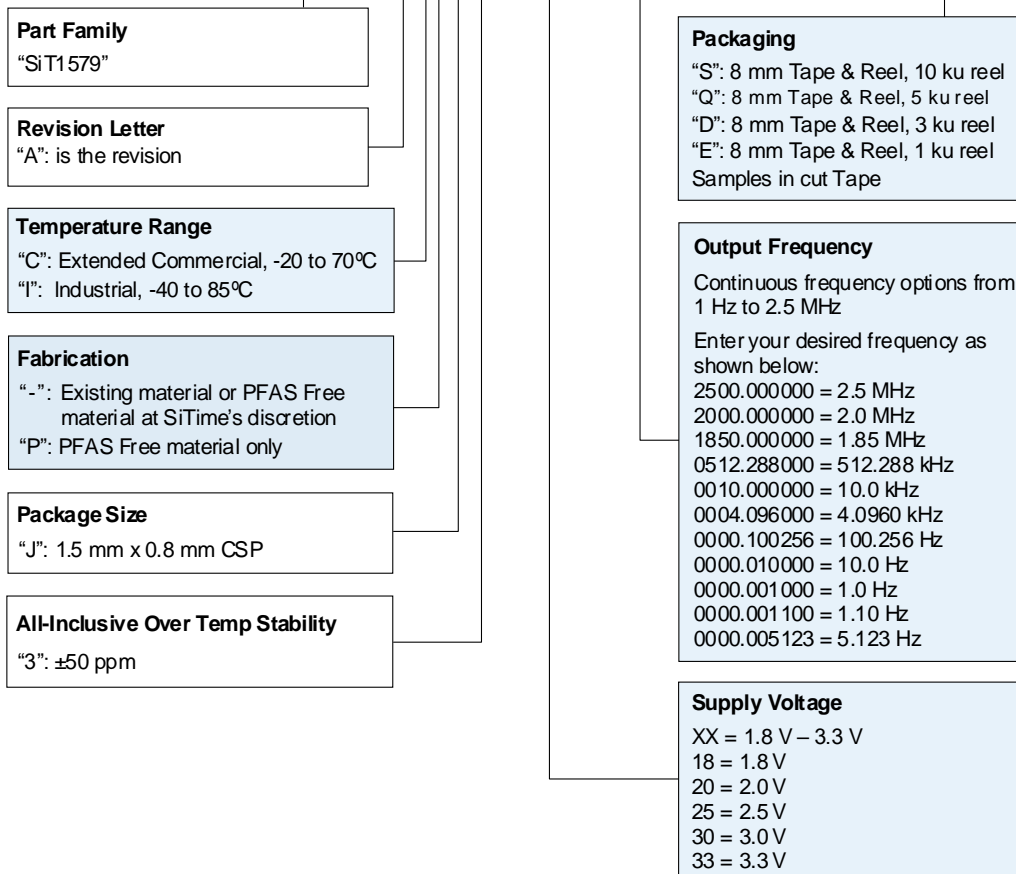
Part Family
"SiT1579"

Revision Letter
"A": is the revision

Temperature Range
"C": Extended Commercial, -20 to 70ºC
"I": Industrial, -40 to 85ºC

Fabrication
"-": Existing material or PFAS Free material at SiTime's discretion
"P": PFAS Free material only

Package Size
"J": 1.5 mm x 0.8 mm CSP

All-Inclusive Over Temp Stability
"3": ±50 ppm

Packaging
"S": 8 mm Tape & Reel, 10 ku reel
"Q": 8 mm Tape & Reel, 5 ku reel
"D": 8 mm Tape & Reel, 3 ku reel
"E": 8 mm Tape & Reel, 1 ku reel
Samples in cut Tape

Output Frequency
Continuous frequency options from 1 Hz to 2.5 MHz
Enter your desired frequency as shown below:
2500.000000 = 2.5 MHz
2000.000000 = 2.0 MHz
1850.000000 = 1.85 MHz
0512.288000 = 512.288 kHz
0010.000000 = 10.0 kHz
0004.096000 = 4.0960 kHz
0000.100256 = 100.256 Hz
0000.010000 = 10.0 Hz
0000.001000 = 1.0 Hz
0000.001100 = 1.10 Hz
0000.005123 = 5.123 Hz

Supply Voltage
XX = 1.8 V – 3.3 V
18 = 1.8 V
20 = 2.0 V
25 = 2.5 V
30 = 3.0 V
33 = 3.3 V